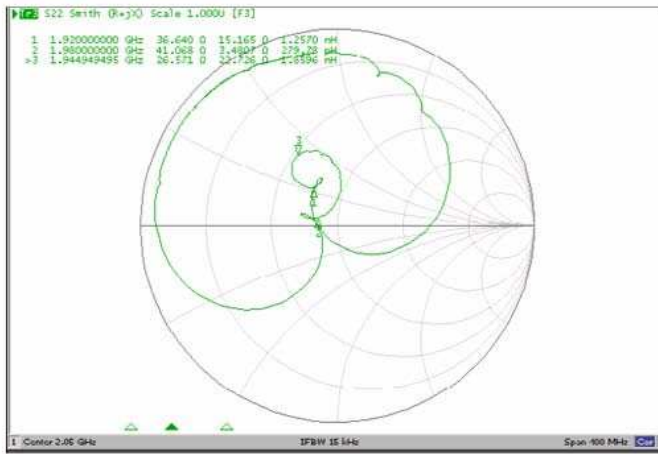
Tr2 S22 Smith (R+jX) Scale 1.000U [F3]

1 1.920000000 GHz 36.640 Ω 15.165 Ω 1.2570 nH
2 1.980000000 GHz 41.068 Ω 3.4807 Ω 279.78 pH
>3 1.944949495 GHz 26.571 Ω 22.726 Ω 1.8596 nH

3
1
2

1 Center 2.05 GHz IFBW 15 kHz Span 400 MHz Cor